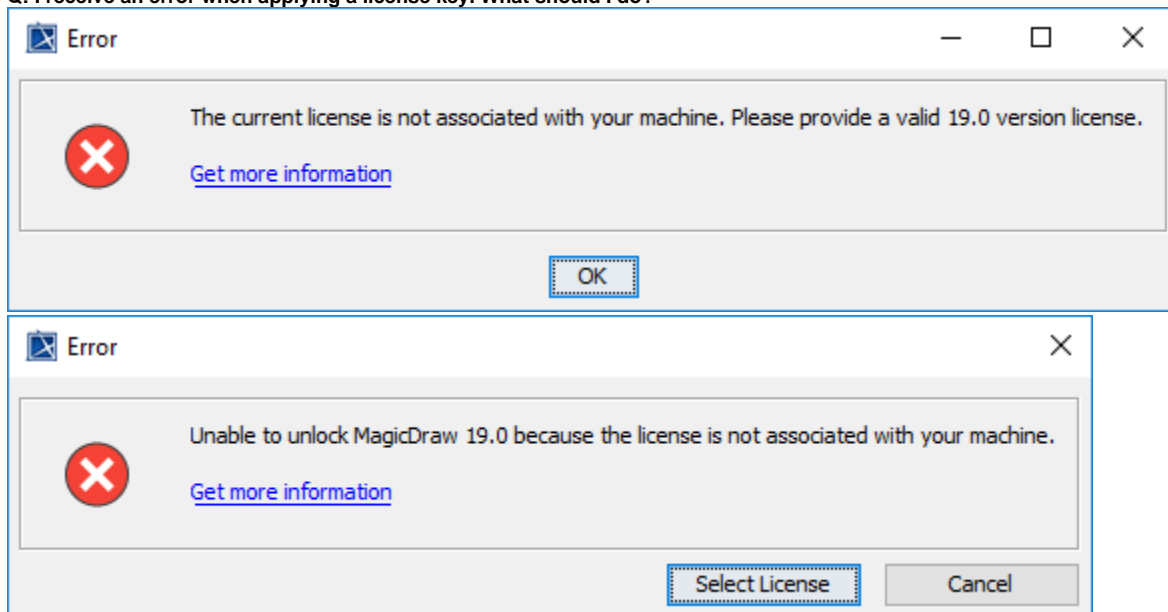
Q: I receive an error when applying a license key. What should I do?

Error

The current license is not associated with your machine. Please provide a valid 19.0 version license.

Get more information

OK

Error

Unable to unlock MagicDraw 19.0 because the license is not associated with your machine.

Get more information

Select License

Cancel